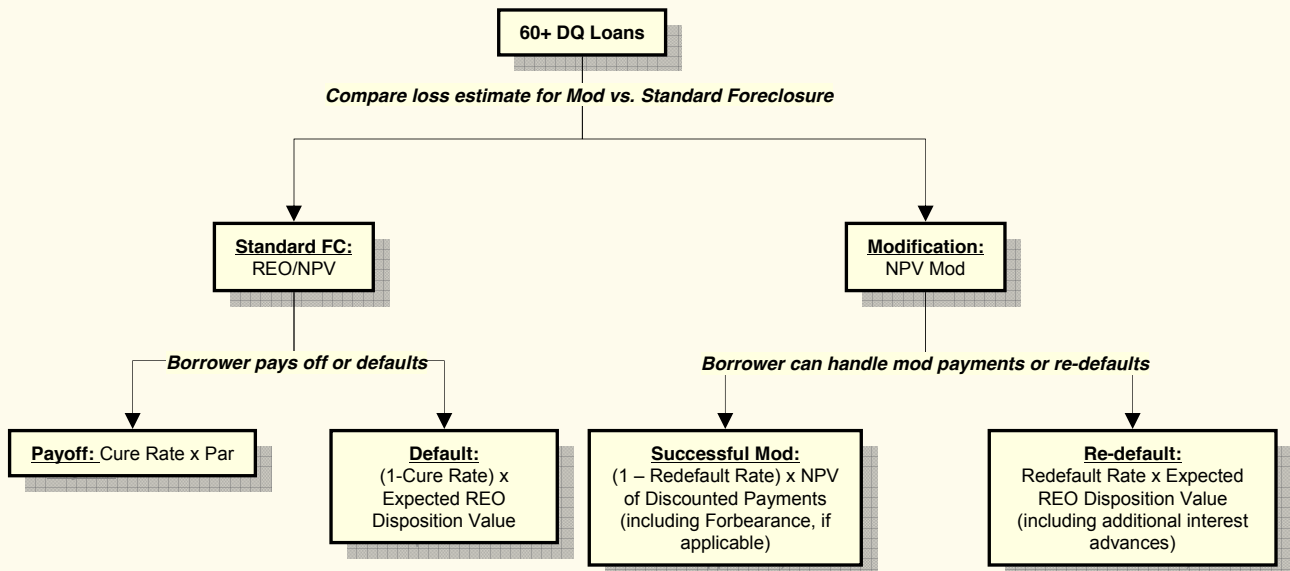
60+ DQ Loans

Compare loss estimate for Mod vs. Standard Foreclosure

Standard FC:
REO/NPV

Modification:
NPV Mod

Borrower pays off or defaults

Borrower can handle mod payments or re-defaults

Payoff: Cure Rate x Par

Default:
(1-Cure Rate) x Expected REO Disposition Value

Successful Mod:
(1 – Redefault Rate) x NPV of Discounted Payments (including Forbearance, if applicable)

Re-default:
Redefault Rate x Expected REO Disposition Value (including additional interest advances)